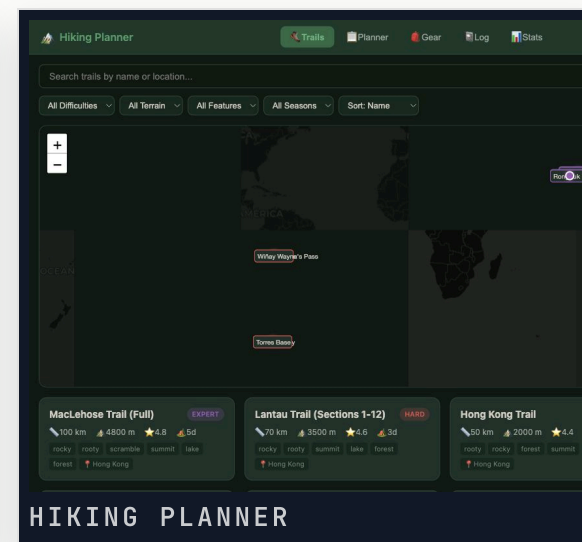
Hiking Planner

Trails Planner Gear Log Stats

Search trails by name or location...

All Difficulties | All Terrain | All Features | All Seasons | Sort: Name

+
−

Ron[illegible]k

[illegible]ERICA

OCEAN

Wifiay Wayna's Pass

Torres Basey

MacLehose Trail (Full) EXPERT
100 km 4800 m ⭐4.8 5d
rocky rooty scramble summit lake forest
Hong Kong

Lantau Trail (Sections 1-12) HARD
70 km 3500 m ⭐4.6 3d
rocky rooty summit lake forest
Hong Kong

Hong Kong Trail
50 km 2000 m ⭐4.4
rooty rocky forest summit
Hong Kong

HIKING PLANNER